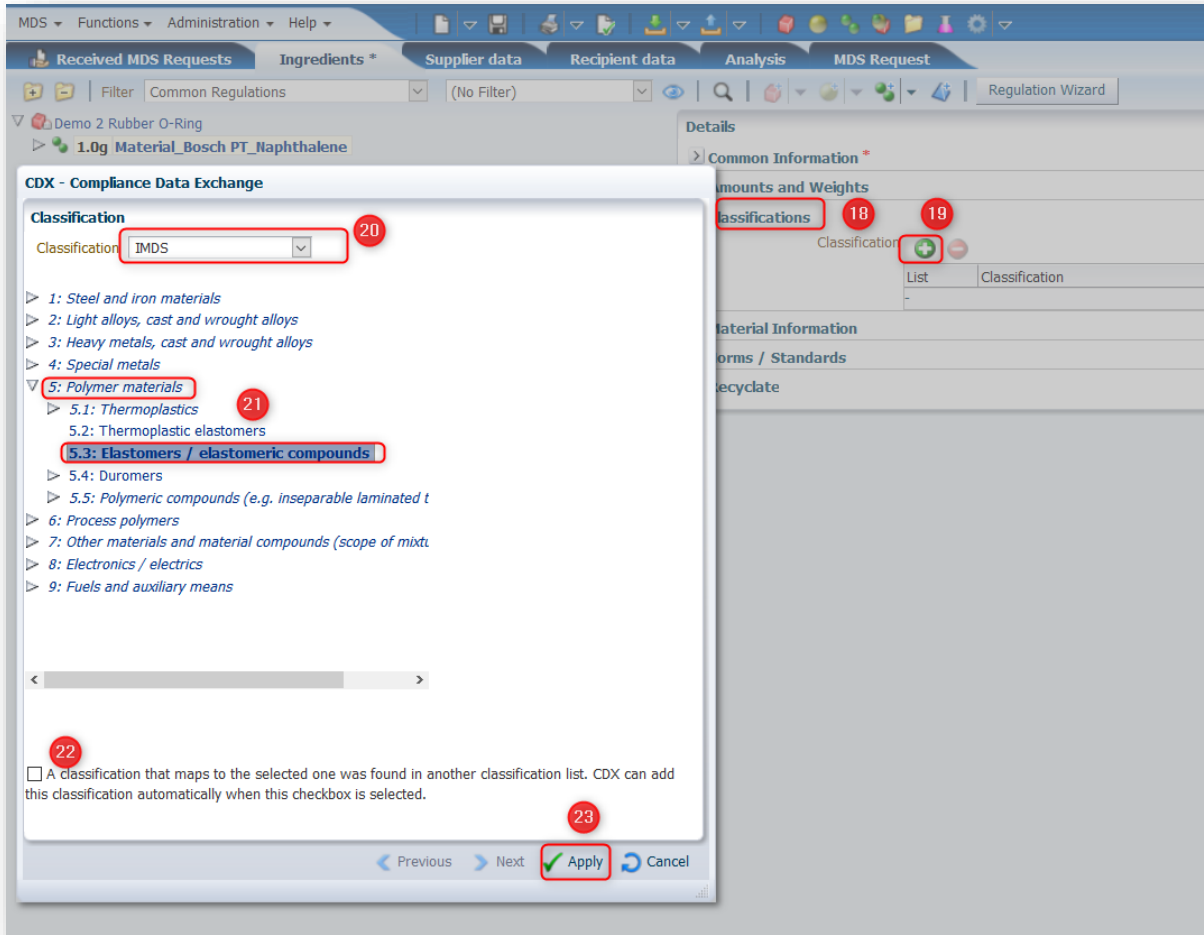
MDS ▾ Functions ▾ Administration ▾ Help ▾

Received MDS Requests | Ingredients * | Supplier data | Recipient data | Analysis | MDS Request

Filter Common Regulations (No Filter) Regulation Wizard

Demo 2 Rubber O-Ring
1.0g Material_Bosch PT_Naphthalene

Details
Common Information *
Amounts and Weights
Classifications 18
19
Classification

| List | Classification |
|---|---|
| - | |

Material Information
Norms / Standards
Recyclate

CDX - Compliance Data Exchange

Classification
Classification IMDS 20

1: Steel and iron materials
2: Light alloys, cast and wrought alloys
3: Heavy metals, cast and wrought alloys
4: Special metals
5: Polymer materials
5.1: Thermoplastics 21
5.2: Thermoplastic elastomers
5.3: Elastomers / elastomeric compounds
5.4: Duromers
5.5: Polymeric compounds (e.g. inseparable laminated t
6: Process polymers
7: Other materials and material compounds (scope of mixtu
8: Electronics / electrics
9: Fuels and auxiliary means

22
A classification that maps to the selected one was found in another classification list. CDX can add this classification automatically when this checkbox is selected.

23
Previous Next Apply Cancel